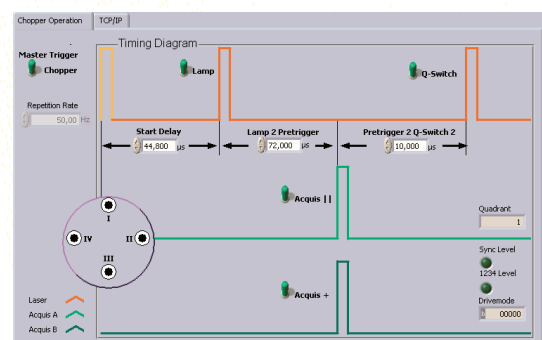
Chopper Operation
TCP/IP

Master Trigger
Chopper

Timing Diagram

Lamp

Q-Switch

Repetition Rate
50,00 Hz

Start Delay
44,800 µs

Lamp 2 Pretrigger
72,000 µs

Pretrigger 2 Q-Switch 2
10,000 µs

Acquis ||

Quadrant
1

I
IV
II
III

Sync Level
1234 Level

Acquis +

Drivemode
00000

Laser
Acquis A
Acquis B